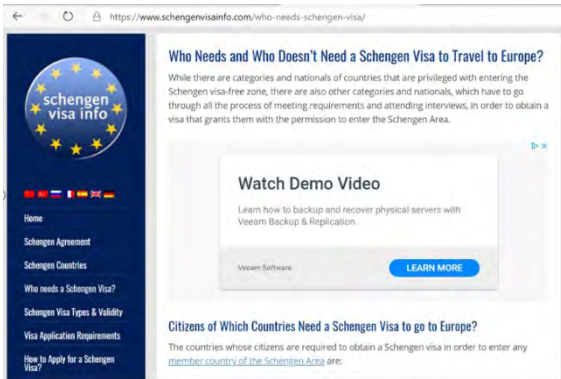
https://www.schengenvisainfo.com/who-needs-schengen-visa/

schengen visa info

Home

Schengen Agreement

Schengen Countries

Who needs a Schengen Visa?

Schengen Visa Types & Validity

Visa Application Requirements

How to Apply for a Schengen Visa?

Who Needs and Who Doesn't Need a Schengen Visa to Travel to Europe?

While there are categories and nationals of countries that are privileged with entering the Schengen visa-free zone, there are also other categories and nationals, which have to go through all the process of meeting requirements and attending interviews, in order to obtain a visa that grants them with the permission to enter the Schengen Area.

Watch Demo Video

Learn how to backup and recover physical servers with Veeam Backup & Replication.

Veeam Software

LEARN MORE

Citizens of Which Countries Need a Schengen Visa to go to Europe?

The countries whose citizens are required to obtain a Schengen visa in order to enter any member country of the Schengen Area are: